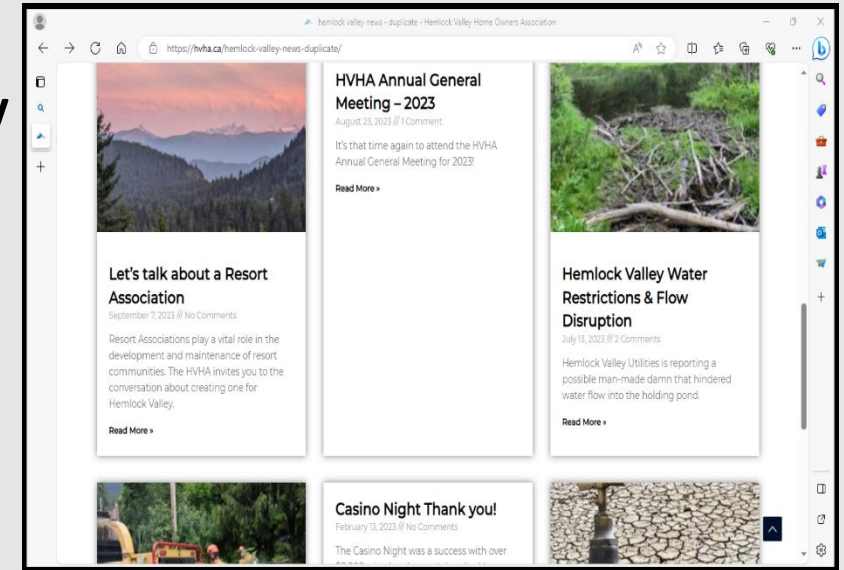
hemlock valley news - duplicate - Hemlock Valley Home Owners Association

https://hvha.ca/hemlock-valley-news-duplicate/

HVHA Annual General Meeting – 2023

August 23, 2023 /// 1 Comment

It's that time again to attend the HVHA Annual General Meeting for 2023!

Read More »

Let's talk about a Resort Association

September 7, 2023 /// No Comments

Resort Associations play a vital role in the development and maintenance of resort communities. The HVHA invites you to the conversation about creating one for Hemlock Valley.

Read More »

Hemlock Valley Water Restrictions & Flow Disruption

July 13, 2023 /// 2 Comments

Hemlock Valley Utilities is reporting a possible man-made damn that hindered water flow into the holding pond.

Read More »

Casino Night Thank you!

February 13, 2023 /// No Comments

The Casino Night was a success with over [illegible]